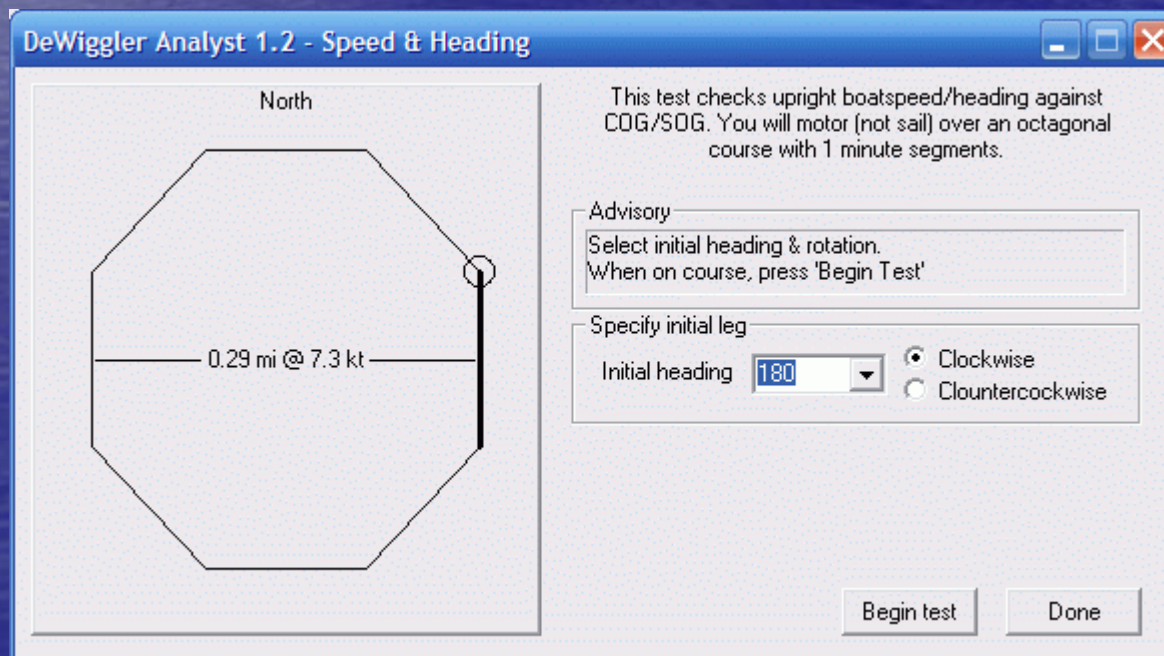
DeWiggler Analyst 1.2 - Speed & Heading

North

0.29 mi @ 7.3 kt

This test checks upright boatspeed/heading against COG/SOG. You will motor (not sail) over an octagonal course with 1 minute segments.

Advisory

Select initial heading & rotation.
When on course, press 'Begin Test'

Specify initial leg

Initial heading 180

Clockwise

Clountercockwise

Begin test

Done